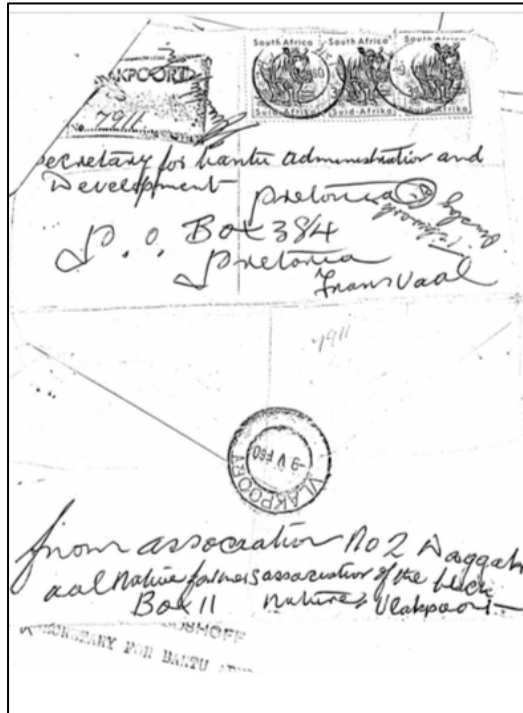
KPOORT
7911

South Africa South Africa South Africa
Suid-Afrika Suid-Afrika Suid-Afrika

secretary for bantu administration and Development pretoria
P. O. Box 384
pretoria
Transvaal

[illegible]

7911

VLAKPOORT
-9 VI 60

from association No 2 Waggakraal Native farmers assosaation of the Black Box 11 natives Vlakpoort

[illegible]OSHOFF
SECRETARY FOR BANTU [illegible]